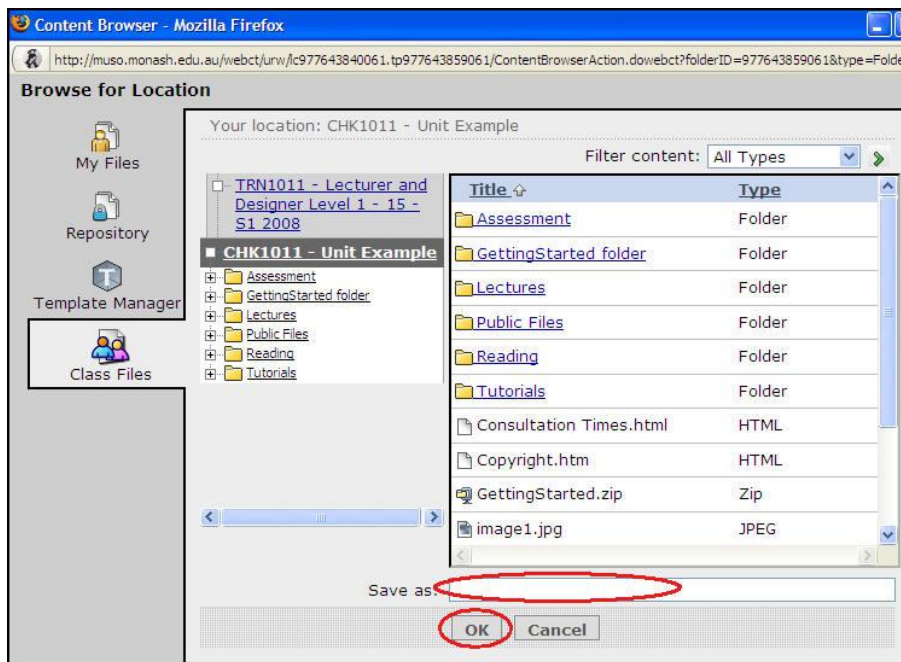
Content Browser - Mozilla Firefox

http://muso.monash.edu.au/webct/urw/lc977643840061.tp977643859061/ContentBrowserAction.dowebct?folderID=977643859061&type=Folde

Browse for Location

My Files

Repository

Template Manager

Class Files

Your location: CHK1011 - Unit Example

Filter content: All Types

TRN1011 - Lecturer and Designer Level 1 - 15 - S1 2008

CHK1011 - Unit Example

Assessment
GettingStarted folder
Lectures
Public Files
Reading
Tutorials

| Title | Type |
|---|---|
| Assessment | Folder |
| GettingStarted folder | Folder |
| Lectures | Folder |
| Public Files | Folder |
| Reading | Folder |
| Tutorials | Folder |
| Consultation Times.html | HTML |
| Copyright.htm | HTML |
| GettingStarted.zip | Zip |
| image1.jpg | JPEG |

Save as:

OK Cancel